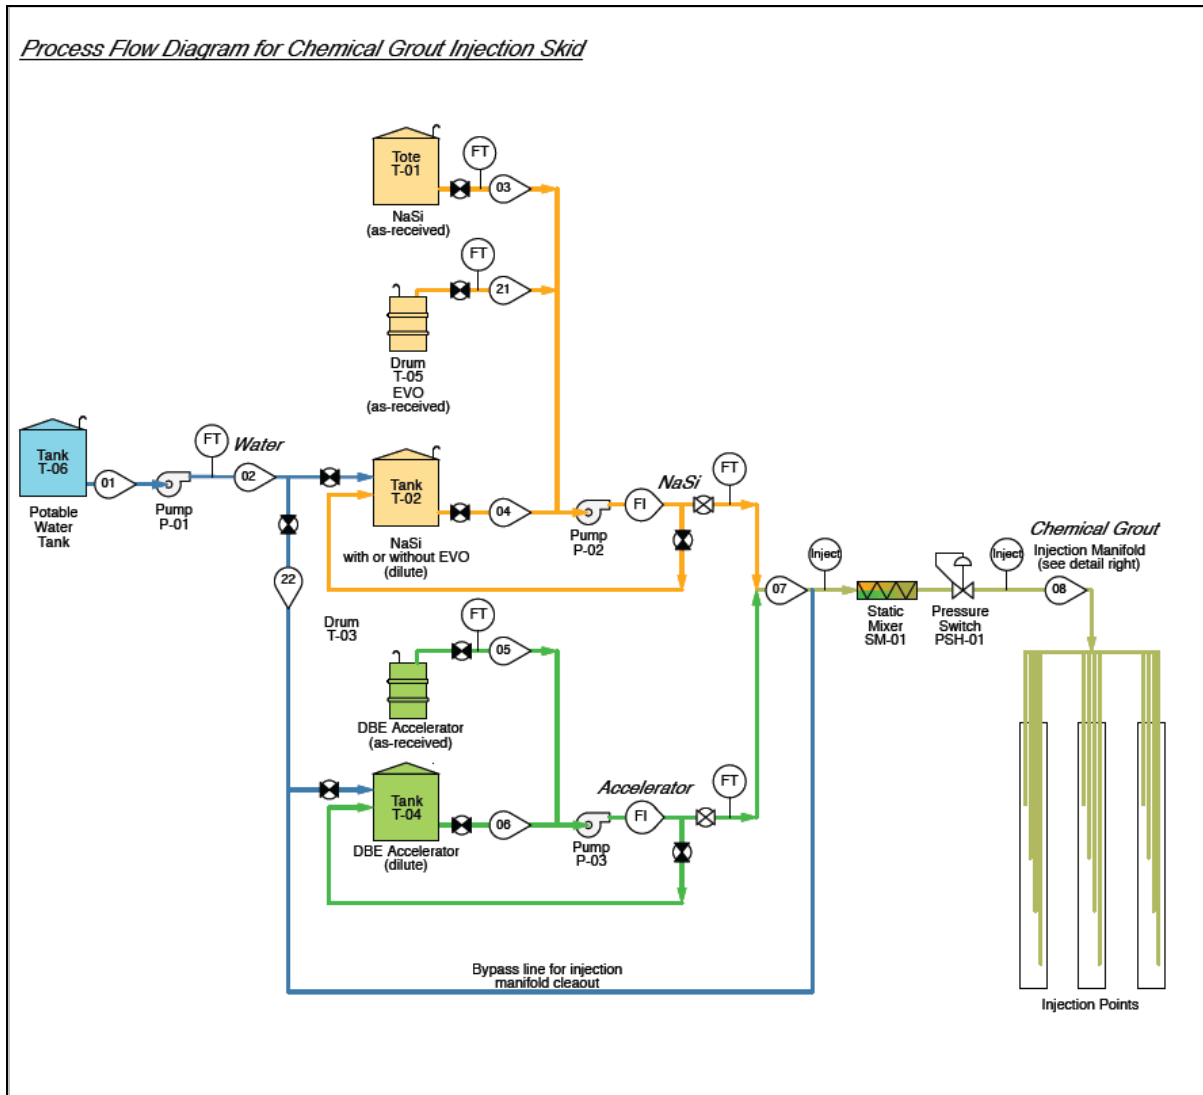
Process Flow Diagram for Chemical Grout Injection Skid

Tote
T-01

FT

03

NaSi
(as-received)

FT

21

Drum
T-05
EVO
(as-received)

Tank
T-06

Potable
Water
Tank

01

Pump
P-01

FT

Water

02

22

Tank
T-02

NaSi
with or without EVO
(dilute)

04

Pump
P-02

FI

NaSi

FT

Inject

07

Static
Mixer
SM-01

Pressure
Switch
PSH-01

Inject

Chemical Grout
Injection Manifold
(see detail right)

08

Drum
T-03

FT

05

DBE Accelerator
(as-received)

Tank
T-04

DBE Accelerator
(dilute)

06

Pump
P-03

FI

Accelerator

FT

Bypass line for injection
manifold cleaout

Injection Points